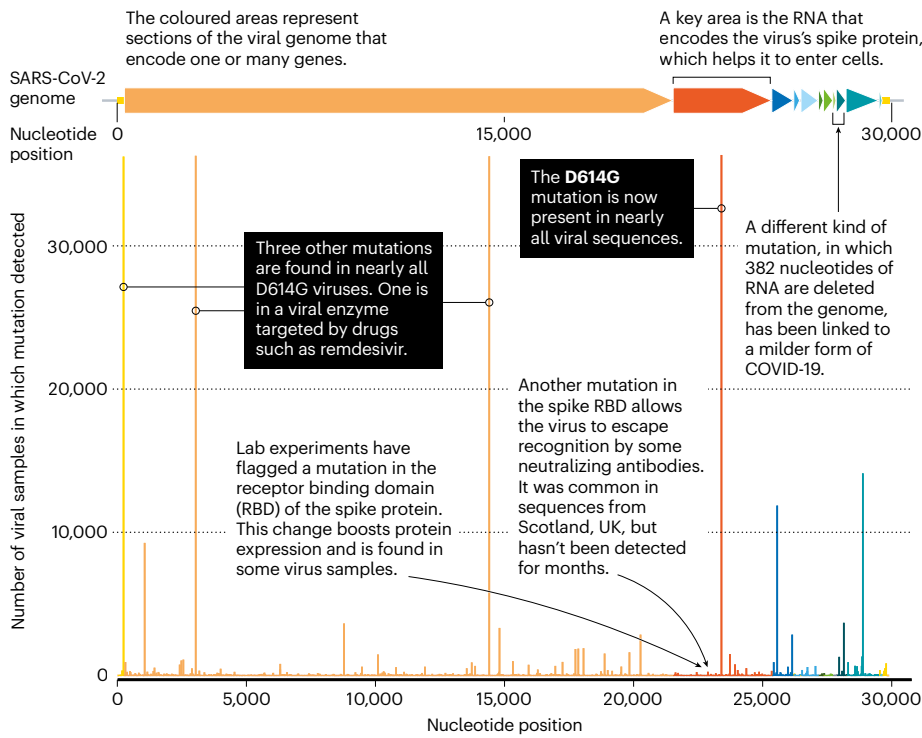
The coloured areas represent sections of the viral genome that encode one or many genes.

A key area is the RNA that encodes the virus's spike protein, which helps it to enter cells.

SARS-CoV-2 genome

Nucleotide position

0

15,000

30,000

The **D614G** mutation is now present in nearly all viral sequences.

Three other mutations are found in nearly all D614G viruses. One is in a viral enzyme targeted by drugs such as remdesivir.

A different kind of mutation, in which 382 nucleotides of RNA are deleted from the genome, has been linked to a milder form of COVID-19.

Another mutation in the spike RBD allows the virus to escape recognition by some neutralizing antibodies. It was common in sequences from Scotland, UK, but hasn't been detected for months.

Lab experiments have flagged a mutation in the receptor binding domain (RBD) of the spike protein. This change boosts protein expression and is found in some virus samples.

Number of viral samples in which mutation detected

30,000

20,000

10,000

0

0

5,000

10,000

15,000

20,000

25,000

30,000

Nucleotide position